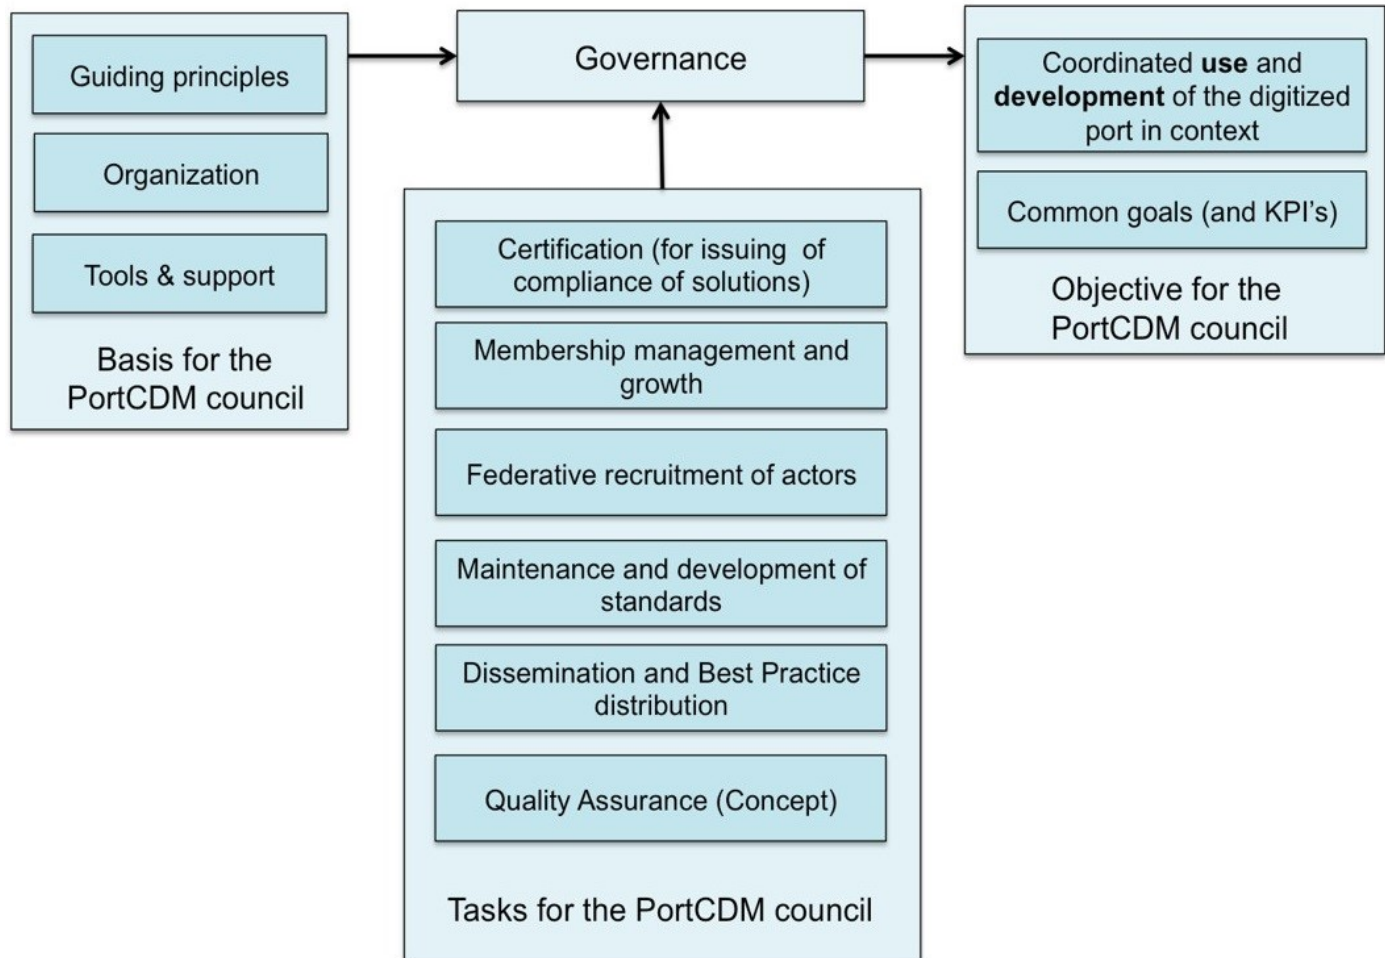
Guiding principles

Organization

Tools & support

Basis for the PortCDM council

Governance

Certification (for issuing of compliance of solutions)

Membership management and growth

Federative recruitment of actors

Maintenance and development of standards

Dissemination and Best Practice distribution

Quality Assurance (Concept)

Tasks for the PortCDM council

Coordinated **use** and **development** of the digitized port in context

Common goals (and KPI's)

Objective for the PortCDM council